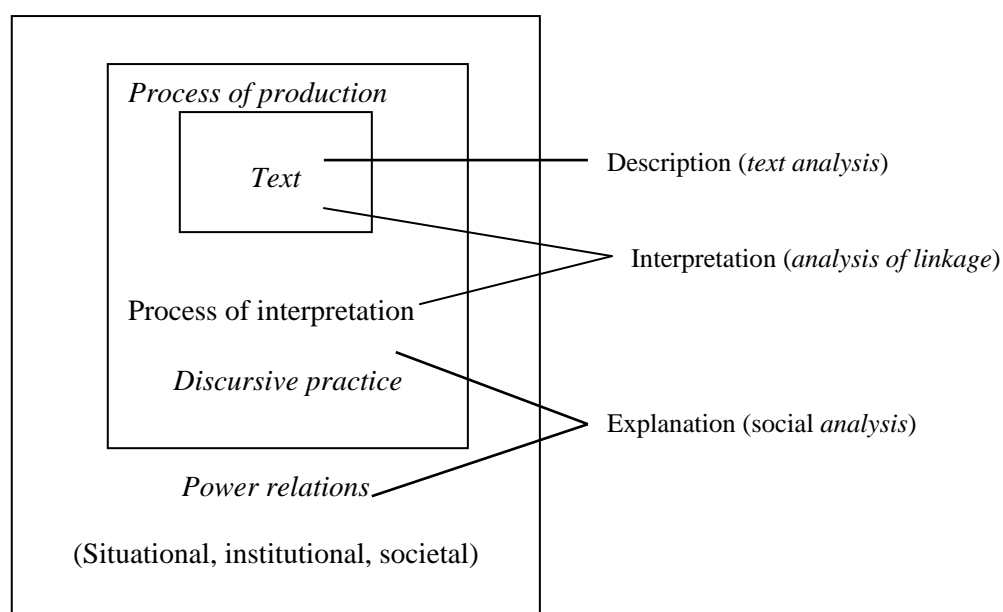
Process of production

Text

Description (text analysis)

Interpretation (analysis of linkage)

Process of interpretation

Discursive practice

Explanation (social analysis)

Power relations

(Situational, institutional, societal)